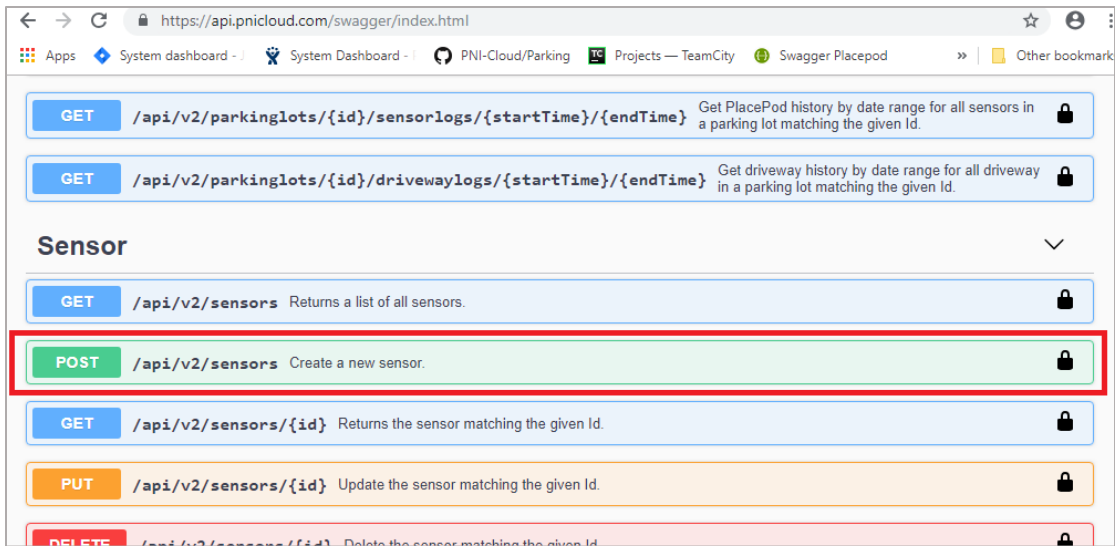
https://api.pnicloud.com/swagger/index.html

Apps System dashboard - J System Dashboard - PNI-Cloud/Parking Projects — TeamCity Swagger Placepod » Other bookmark

GET /api/v2/parkinglots/{id}/sensorlogs/{startTime}/{endTime} Get PlacePod history by date range for all sensors in a parking lot matching the given Id.

GET /api/v2/parkinglots/{id}/drivewaylogs/{startTime}/{endTime} Get driveway history by date range for all driveway in a parking lot matching the given Id.

Sensor

GET /api/v2/sensors Returns a list of all sensors.

POST /api/v2/sensors Create a new sensor.

GET /api/v2/sensors/{id} Returns the sensor matching the given Id.

PUT /api/v2/sensors/{id} Update the sensor matching the given Id.

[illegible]